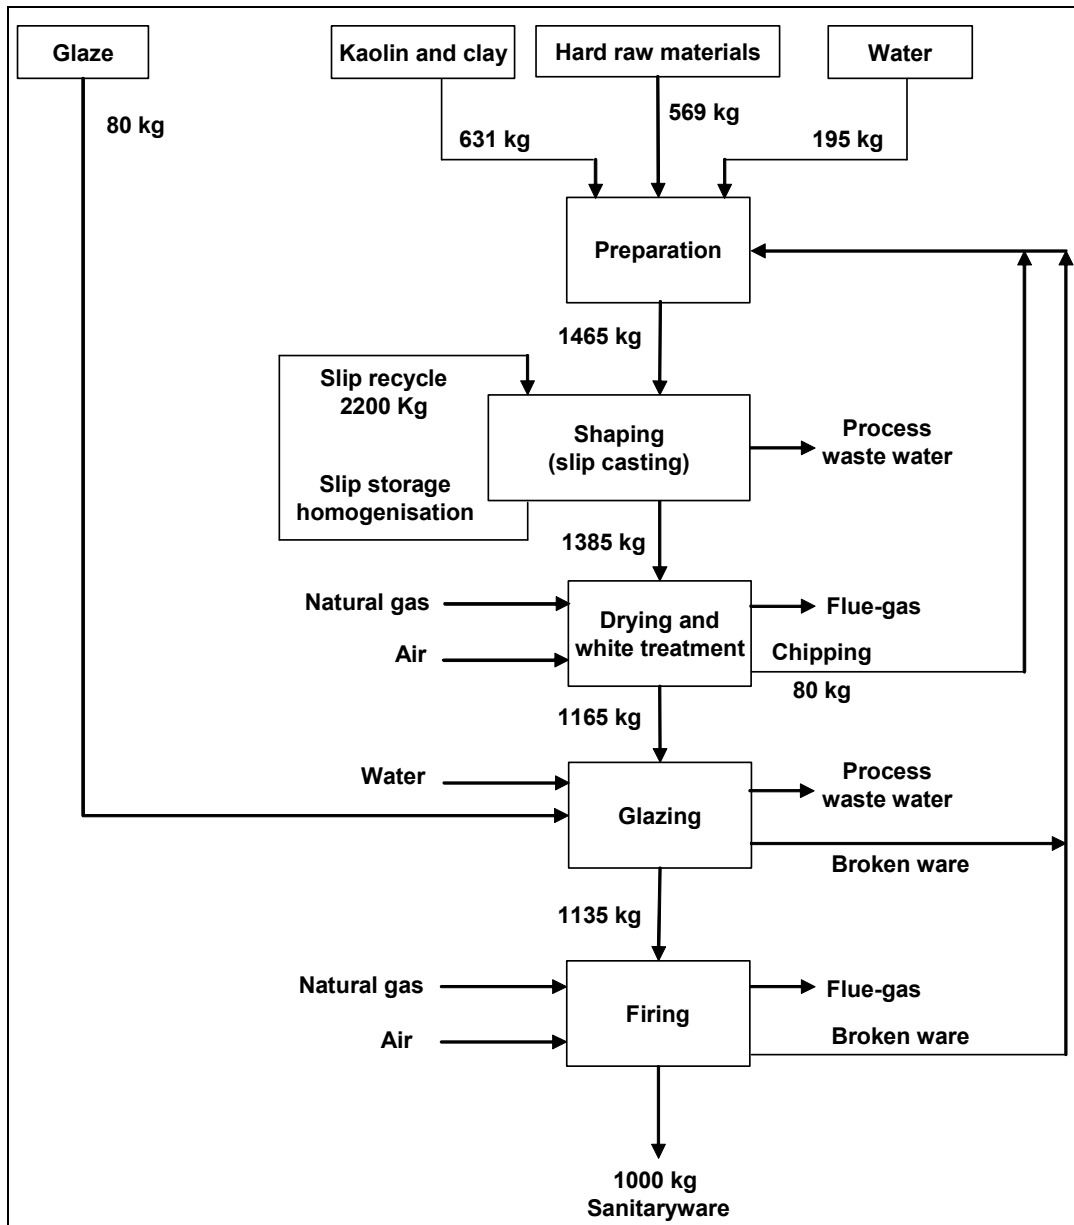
Glaze

Kaolin and clay

Hard raw materials

Water

80 kg

631 kg

569 kg

195 kg

Preparation

1465 kg

Slip recycle
2200 Kg

Slip storage
homogenisation

Shaping
(slip casting)

Process
waste water

1385 kg

Natural gas

Air

Drying and
white treatment

Flue-gas

Chipping

80 kg

1165 kg

Water

Glazing

Process
waste water

Broken ware

1135 kg

Natural gas

Air

Firing

Flue-gas

Broken ware

1000 kg
Sanitaryware